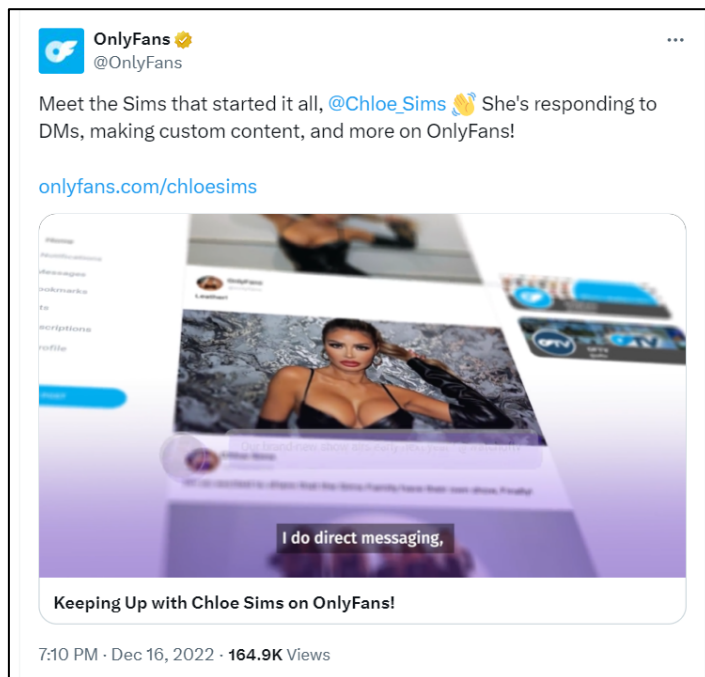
OnlyFans
@OnlyFans

Meet the Sims that started it all, @Chloe_Sims 👏 She's responding to DMs, making custom content, and more on OnlyFans!

onlyfans.com/chloesims

Home
Notifications
Messages
ookmarks
ts
scriptions
rofile

OnlyFans
Leather!

I do direct messaging,

Keeping Up with Chloe Sims on OnlyFans!

7:10 PM · Dec 16, 2022 · 164.9K Views